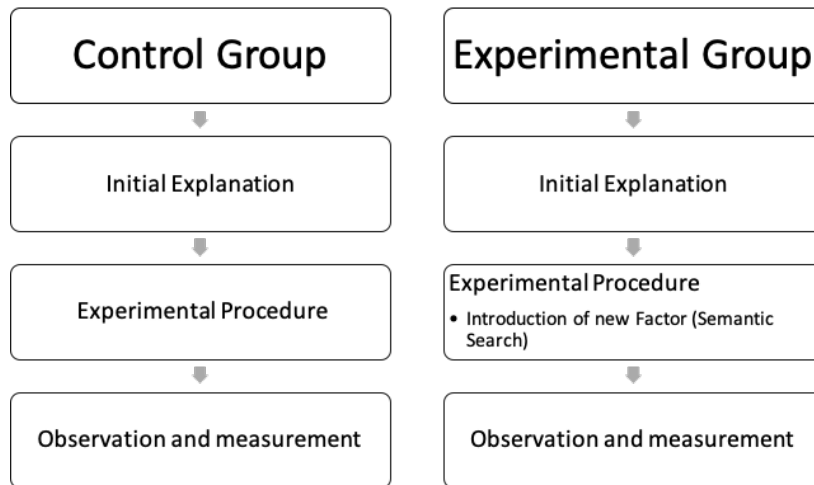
Control Group

Initial Explanation

Experimental Procedure

Observation and measurement

Experimental Group

Initial Explanation

Experimental Procedure

• Introduction of new Factor (Semantic Search)

Observation and measurement